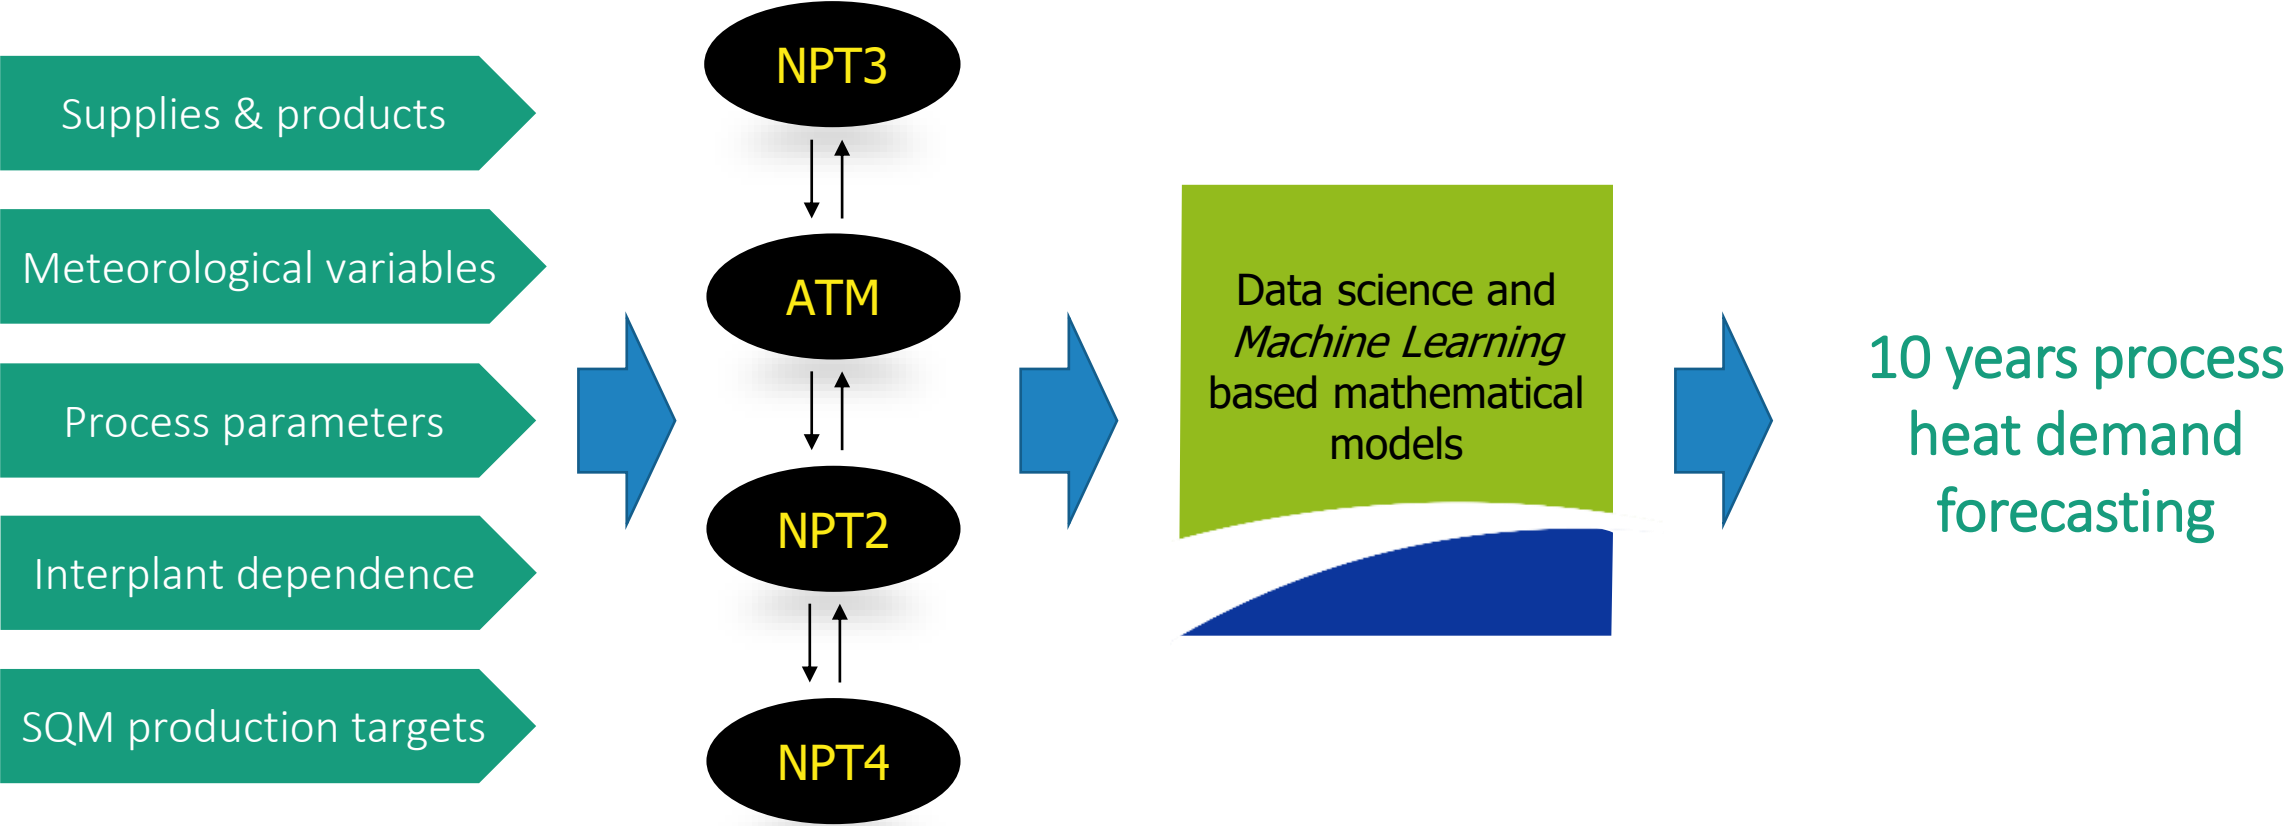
Supplies & products

Meteorological variables

Process parameters

Interplant dependence

SQM production targets

NPT3

ATM

NPT2

NPT4

Data science and *Machine Learning* based mathematical models

10 years process heat demand forecasting